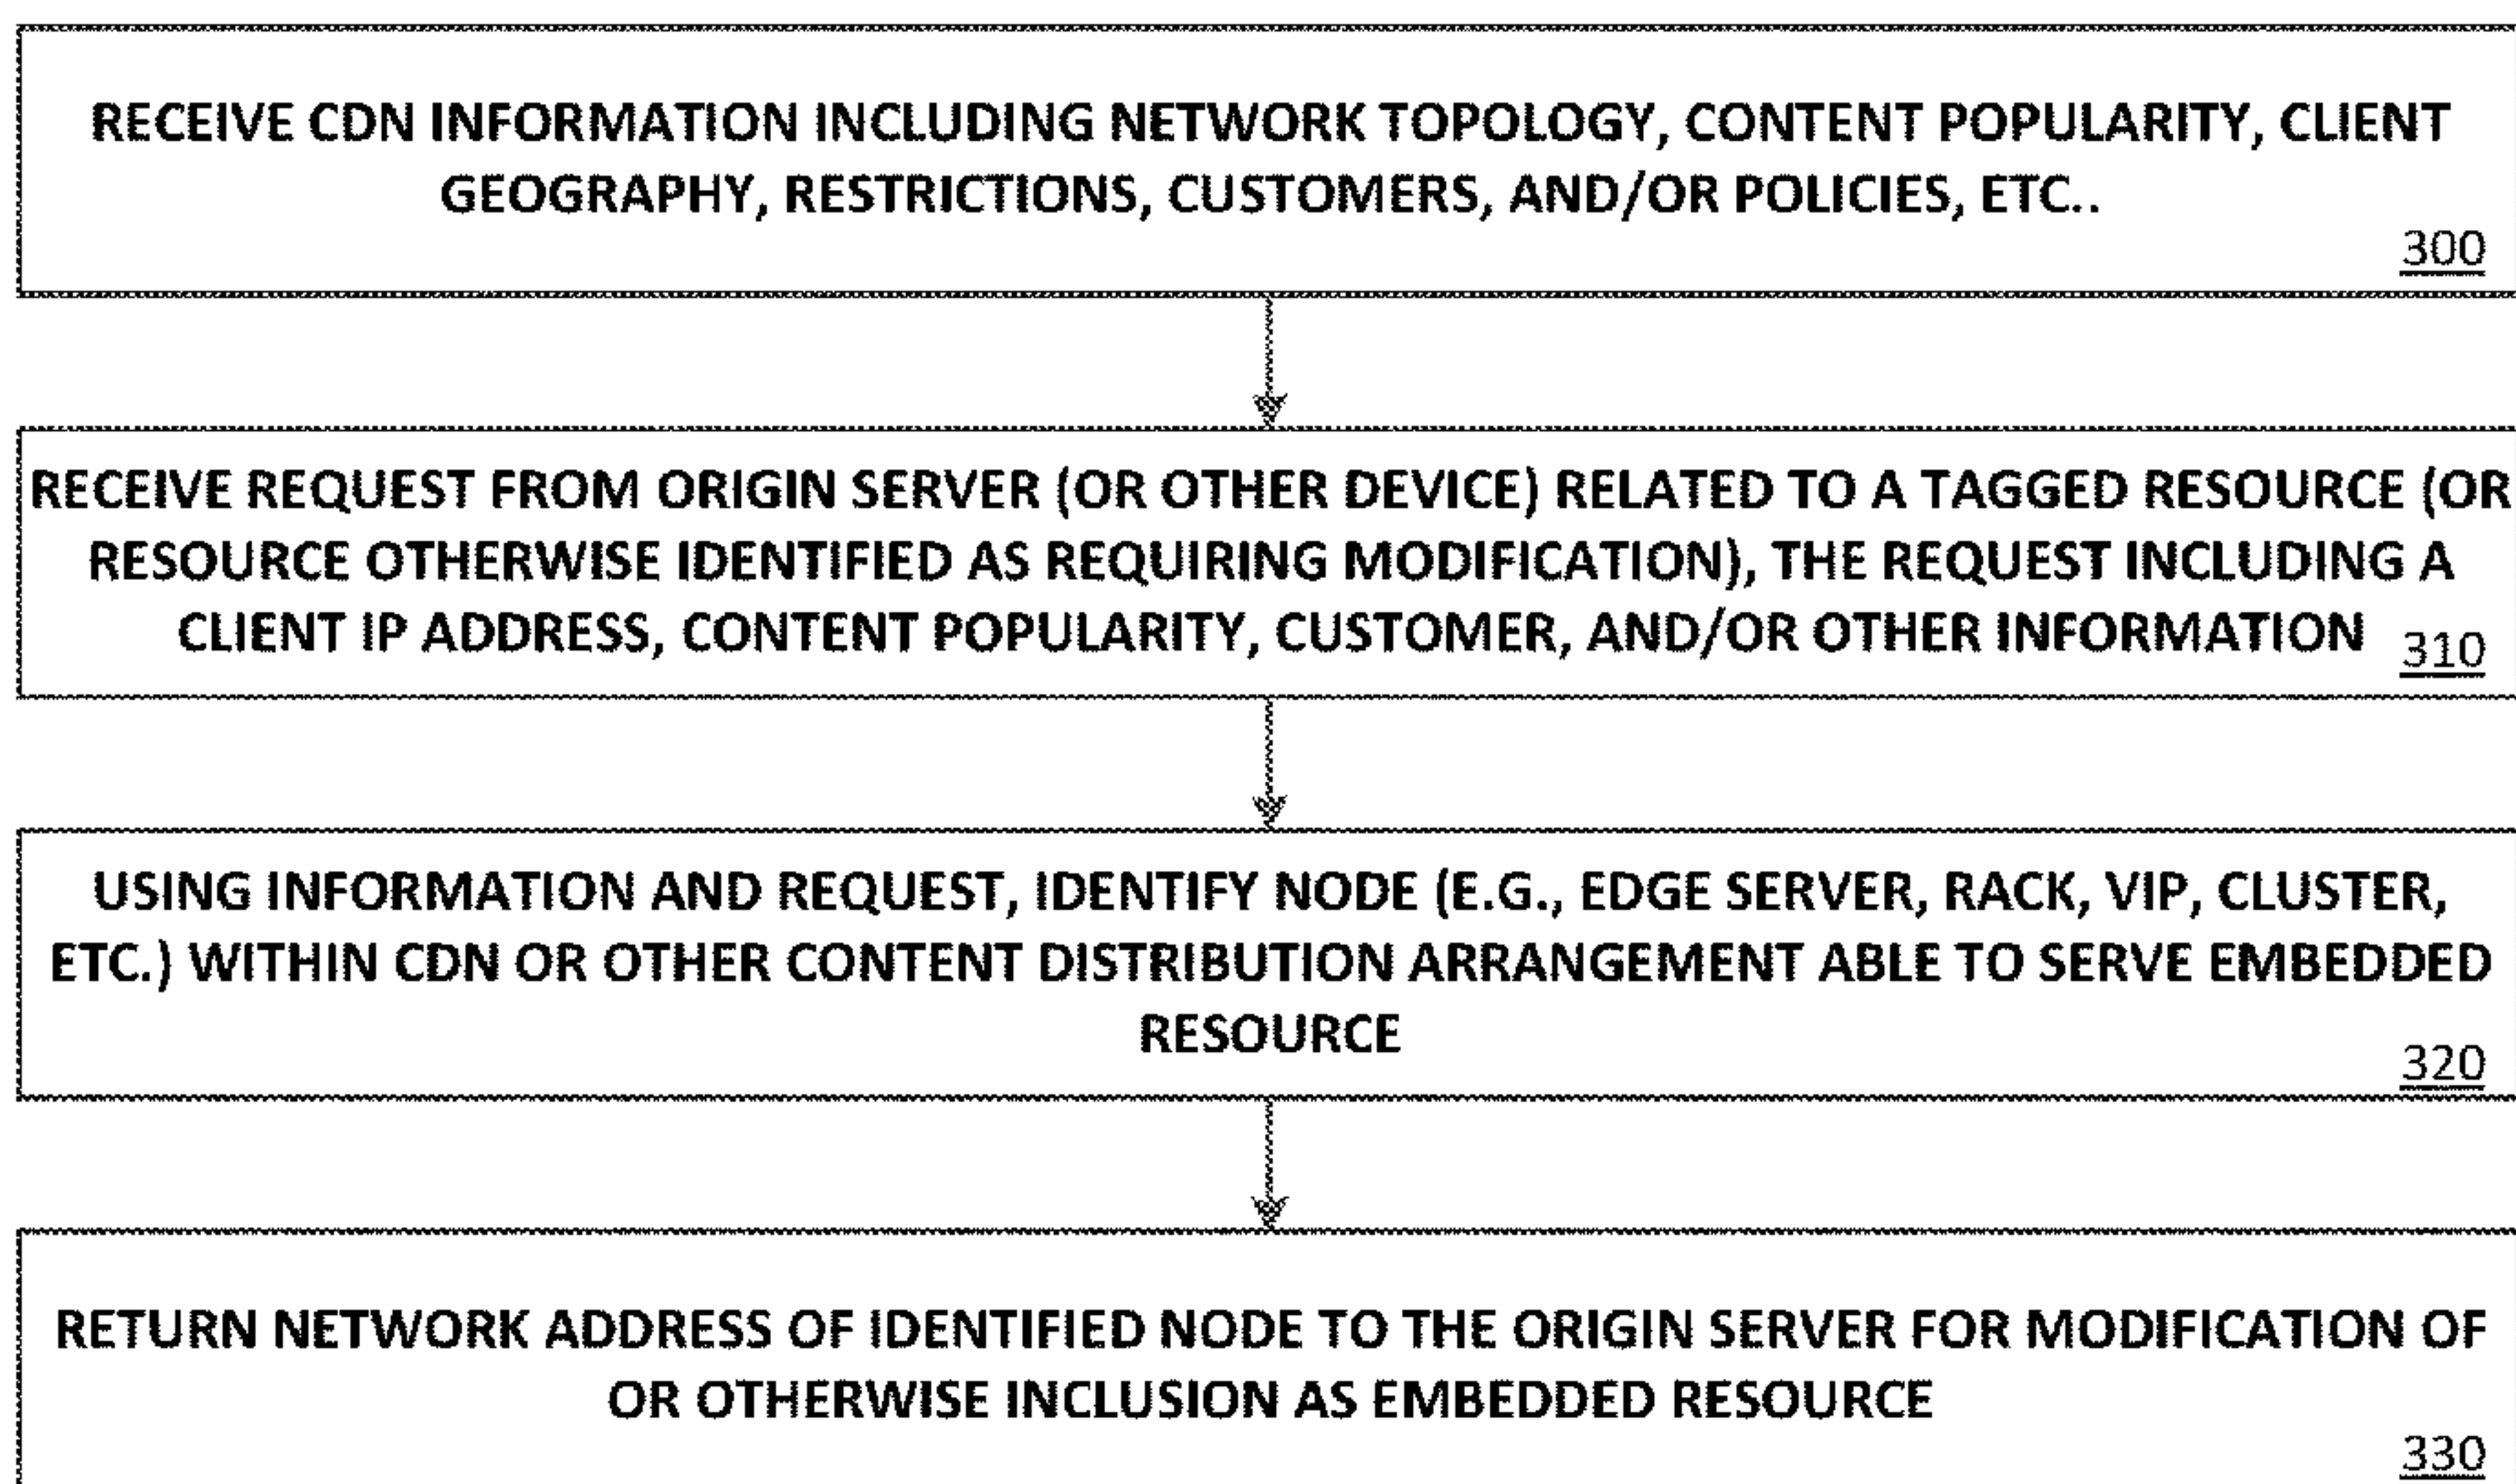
RECEIVE CDN INFORMATION INCLUDING NETWORK TOPOLOGY, CONTENT POPULARITY, CLIENT GEOGRAPHY, RESTRICTIONS, CUSTOMERS, AND/OR POLICIES, ETC..
300

RECEIVE REQUEST FROM ORIGIN SERVER (OR OTHER DEVICE) RELATED TO A TAGGED RESOURCE (OR RESOURCE OTHERWISE IDENTIFIED AS REQUIRING MODIFICATION), THE REQUEST INCLUDING A CLIENT IP ADDRESS, CONTENT POPULARITY, CUSTOMER, AND/OR OTHER INFORMATION 310

USING INFORMATION AND REQUEST, IDENTIFY NODE (E.G., EDGE SERVER, RACK, VIP, CLUSTER, ETC.) WITHIN CDN OR OTHER CONTENT DISTRIBUTION ARRANGEMENT ABLE TO SERVE EMBEDDED RESOURCE
320

RETURN NETWORK ADDRESS OF IDENTIFIED NODE TO THE ORIGIN SERVER FOR MODIFICATION OF OR OTHERWISE INCLUSION AS EMBEDDED RESOURCE
330